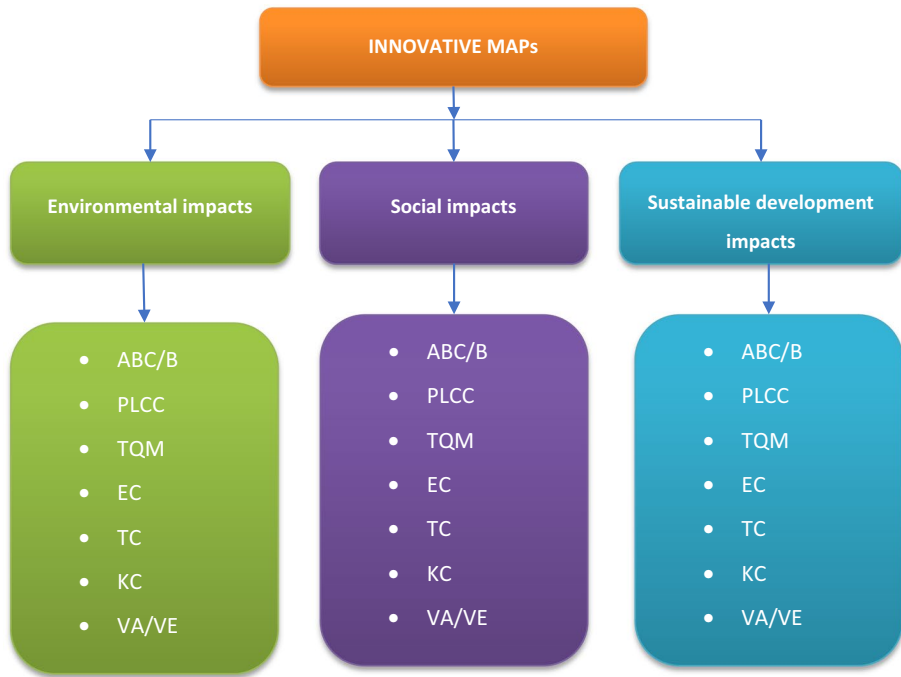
INNOVATIVE MAPs

Environmental impacts

- ABC/B
- PLCC
- TQM
- EC
- TC
- KC
- VA/VE

Social impacts

- ABC/B
- PLCC
- TQM
- EC
- TC
- KC
- VA/VE

Sustainable development impacts

- ABC/B
- PLCC
- TQM
- EC
- TC
- KC
- VA/VE